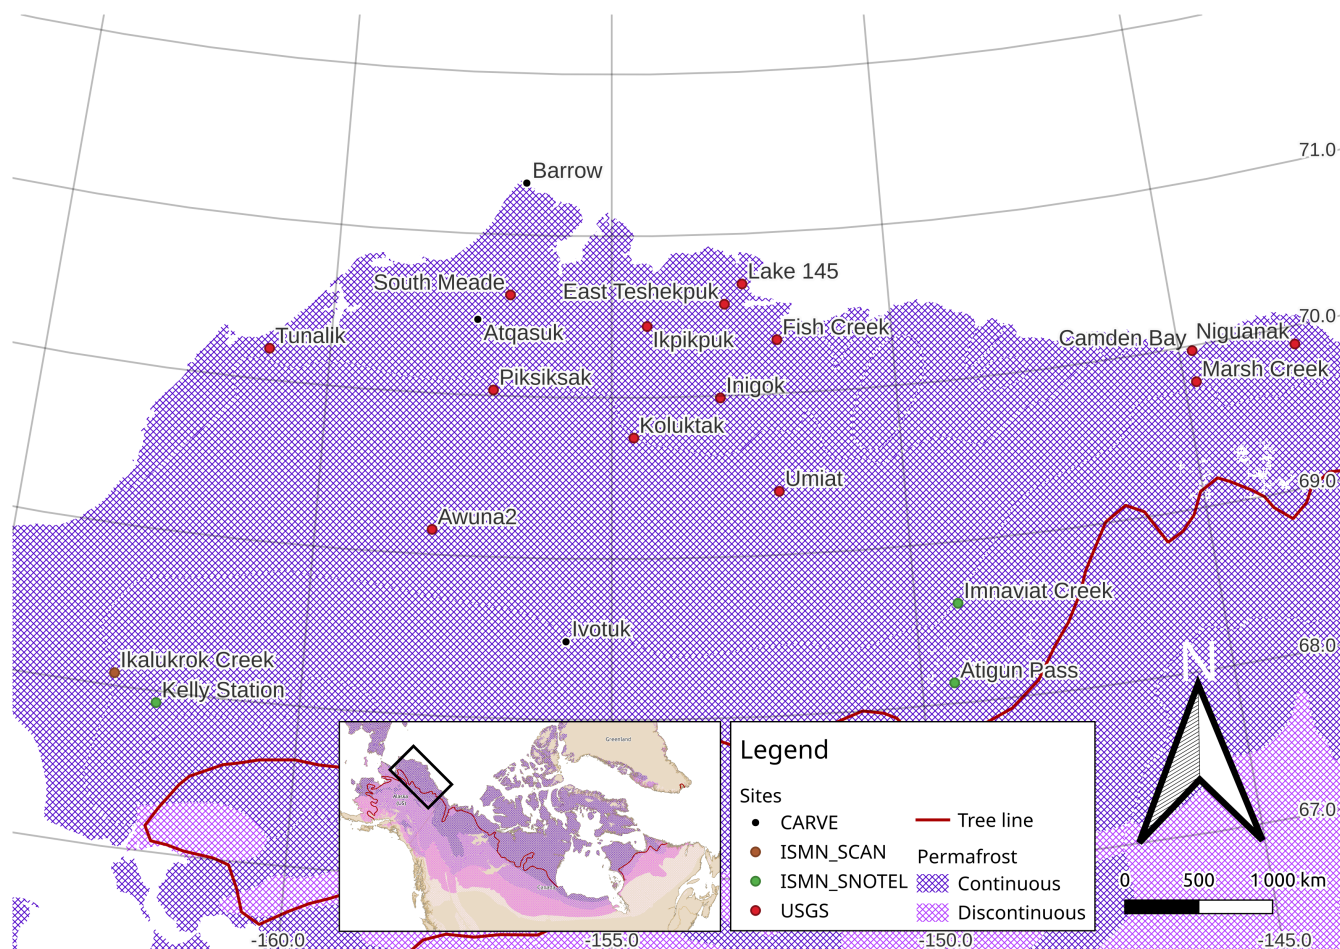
71.0
Barrow
Lake 145
South Meade
East Teshekpuk
70.0
Atqasuk
Fish Creek
Camden Bay
Niguanak
Tunalik
Ikpikpuk
Piksiksak
Inigok
Marsh Creek
Koluktak
69.0
Umiat
Awuna2
Imnaviat Creek
Ivotuk
68.0
Ikalukrok Creek
Atigun Pass
Kelly Station
Greenland
Legend
Sites
CARVE
ISMN_SCAN
ISMN_SNOTEL
USGS
Tree line
Permafrost
Continuous
Discontinuous
N
67.0
0 500 1 000 km
-160.0
-155.0
-150.0
-145.0